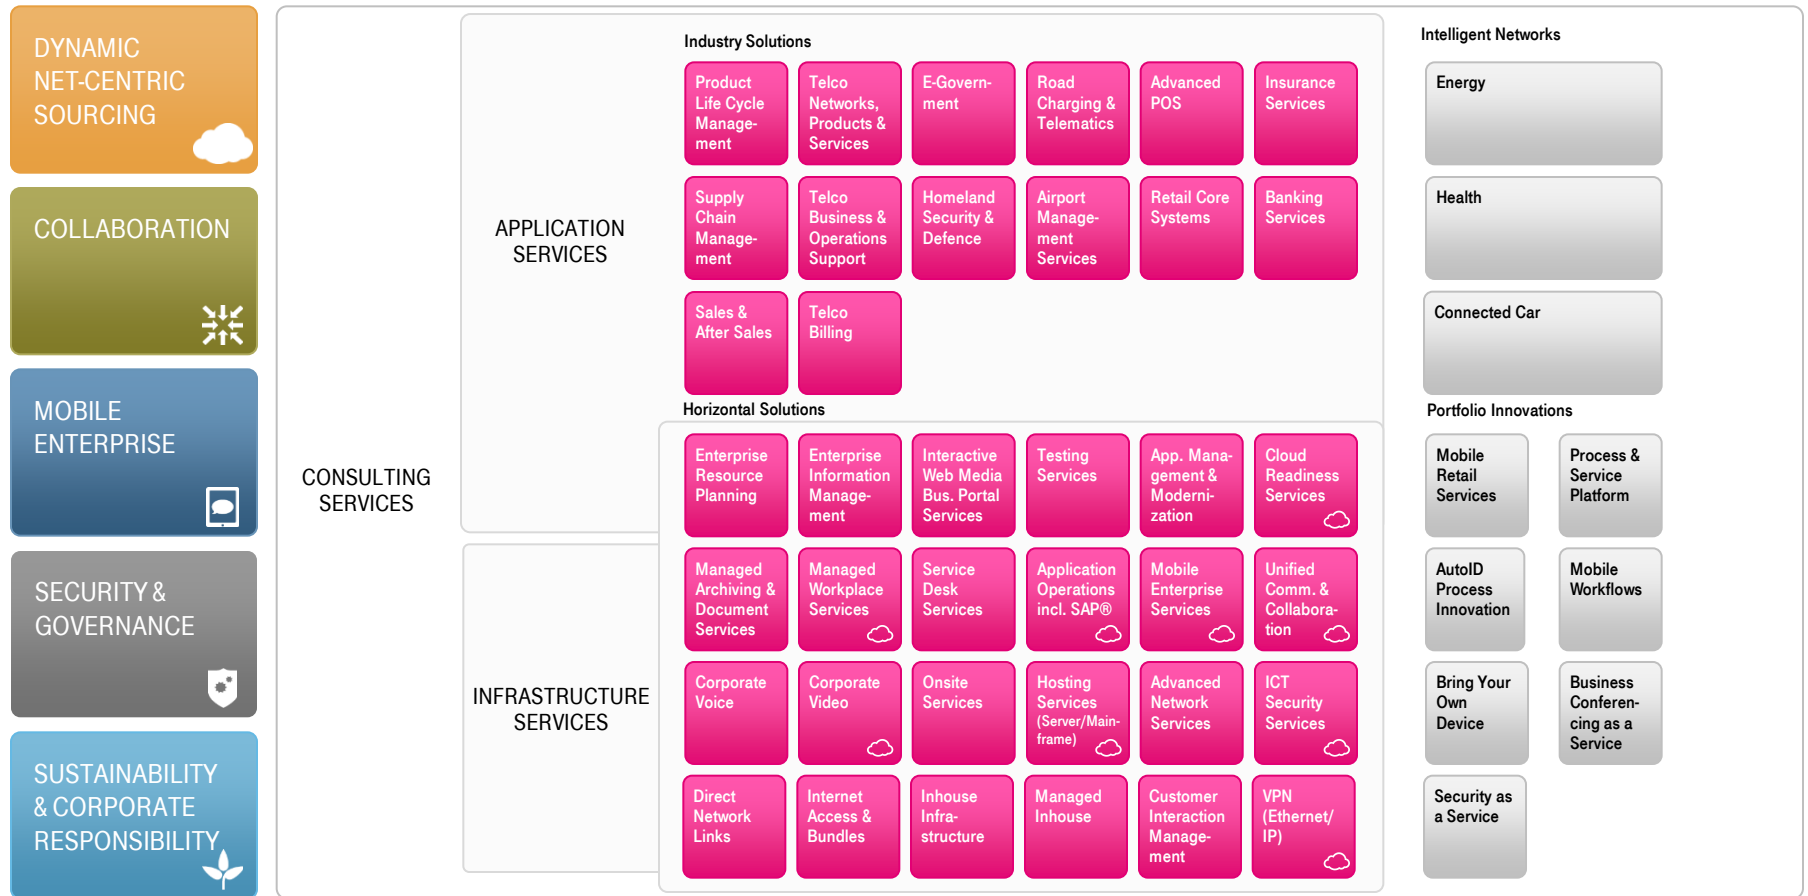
DYNAMIC NET-CENTRIC SOURCING

COLLABORATION

MOBILE ENTERPRISE

SECURITY & GOVERNANCE

SUSTAINABILITY & CORPORATE RESPONSIBILITY

CONSULTING SERVICES

APPLICATION SERVICES

Industry Solutions

Product Life Cycle Management

Telco Networks, Products & Services

E-Government

Road Charging & Telematics

Advanced POS

Insurance Services

Supply Chain Management

Telco Business & Operations Support

Homeland Security & Defence

Airport Management Services

Retail Core Systems

Banking Services

Sales & After Sales

Telco Billing

Horizontal Solutions

Enterprise Resource Planning

Enterprise Information Management

Interactive Web Media Bus. Portal Services

Testing Services

App. Management & Modernization

Cloud Readiness Services

INFRASTRUCTURE SERVICES

Managed Archiving & Document Services

Managed Workplace Services

Service Desk Services

Application Operations incl. SAP®

Mobile Enterprise Services

Unified Comm. & Collaboration

Corporate Voice

Corporate Video

Onsite Services

Hosting Services (Server/Mainframe)

Advanced Network Services

ICT Security Services

Direct Network Links

Internet Access & Bundles

Inhouse Infrastructure

Managed Inhouse

Customer Interaction Management

VPN (Ethernet/ IP)

Intelligent Networks

Energy

Health

Connected Car

Portfolio Innovations

Mobile Retail Services

Process & Service Platform

AutoID Process Innovation

Mobile Workflows

Bring Your Own Device

Business Conferencing as a Service

Security as a Service